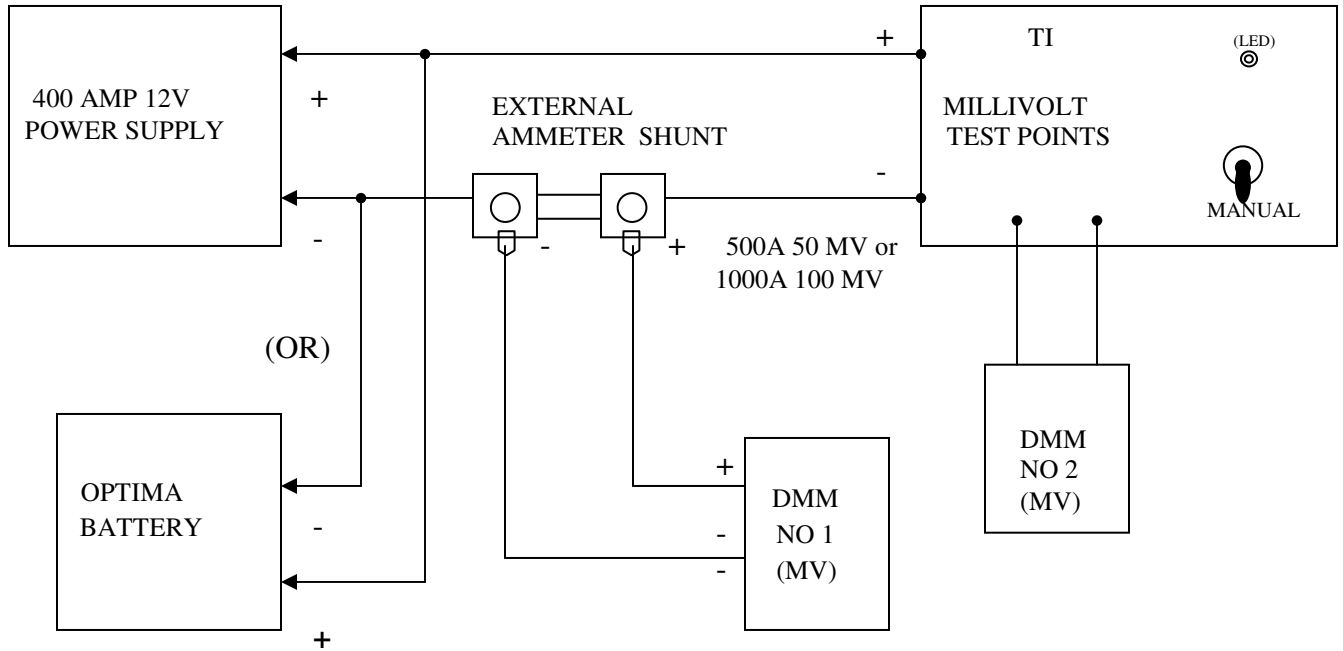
400 AMP 12V
POWER SUPPLY

+

-

+

TI

(LED)

MILLIVOLT
TEST POINTS

MANUAL

EXTERNAL
AMMETER SHUNT

-

-

+

500A 50 MV or
1000A 100 MV

(OR)

OPTIMA
BATTERY

-

+

+

-

-

DMM
NO 1
(MV)

DMM
NO 2
(MV)